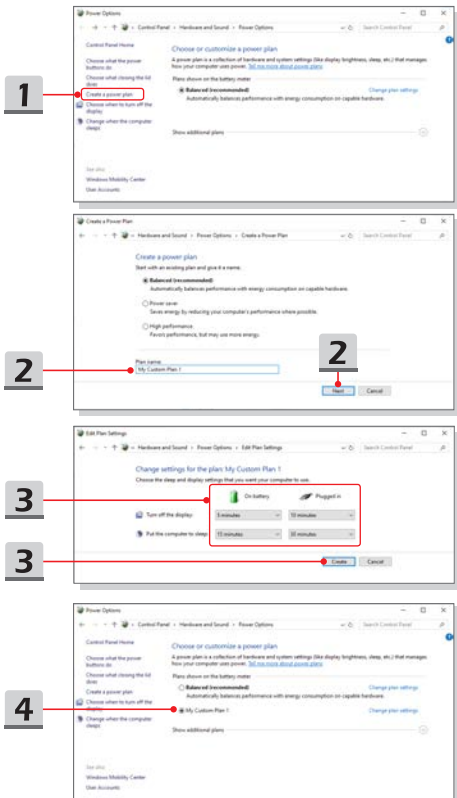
1

Power Options

Control Panel > Hardware and Sound > Power Options

Search Control Panel

Control Panel Home

Choose what the power buttons do

Choose what closing the lid does

Create a power plan

Choose when to turn off the display

Change when the computer sleeps

Choose or customize a power plan

A power plan is a collection of hardware and system settings (like display brightness, sleep, etc.) that manages how your computer uses power. Tell me more about power plans

Plans shown on the battery meter

Balanced (recommended)

Automatically balances performance with energy consumption on capable hardware.

Change plan settings

Show additional plans

See also

Windows Mobility Center

User Accounts

2

Create a Power Plan

Hardware and Sound > Power Options > Create a Power Plan

Search Control Panel

Create a power plan

Start with an existing plan and give it a name.

Balanced (recommended)

Automatically balances performance with energy consumption on capable hardware.

Power saver

Saves energy by reducing your computer's performance where possible.

High performance

Favors performance, but may use more energy.

Plan name:

My Custom Plan 1

2

Next

Cancel

3

Edit Plan Settings

Hardware and Sound > Power Options > Edit Plan Settings

Search Control Panel

Change settings for the plan: My Custom Plan 1

Choose the sleep and display settings that you want your computer to use.

On battery

Plugged in

Turn off the display:

5 minutes

10 minutes

Put the computer to sleep:

15 minutes

30 minutes

3

Create

Cancel

4

Power Options

Control Panel > Hardware and Sound > Power Options

Search Control Panel

Control Panel Home

Choose what the power buttons do

Choose what closing the lid does

Create a power plan

Choose when to turn off the display

Change when the computer sleeps

Choose or customize a power plan

A power plan is a collection of hardware and system settings (like display brightness, sleep, etc.) that manages how your computer uses power. Tell me more about power plans

Plans shown on the battery meter

Balanced (recommended)

Automatically balances performance with energy consumption on capable hardware.

Change plan settings

My Custom Plan 1

Change plan settings

Show additional plans

See also

Windows Mobility Center

User Accounts